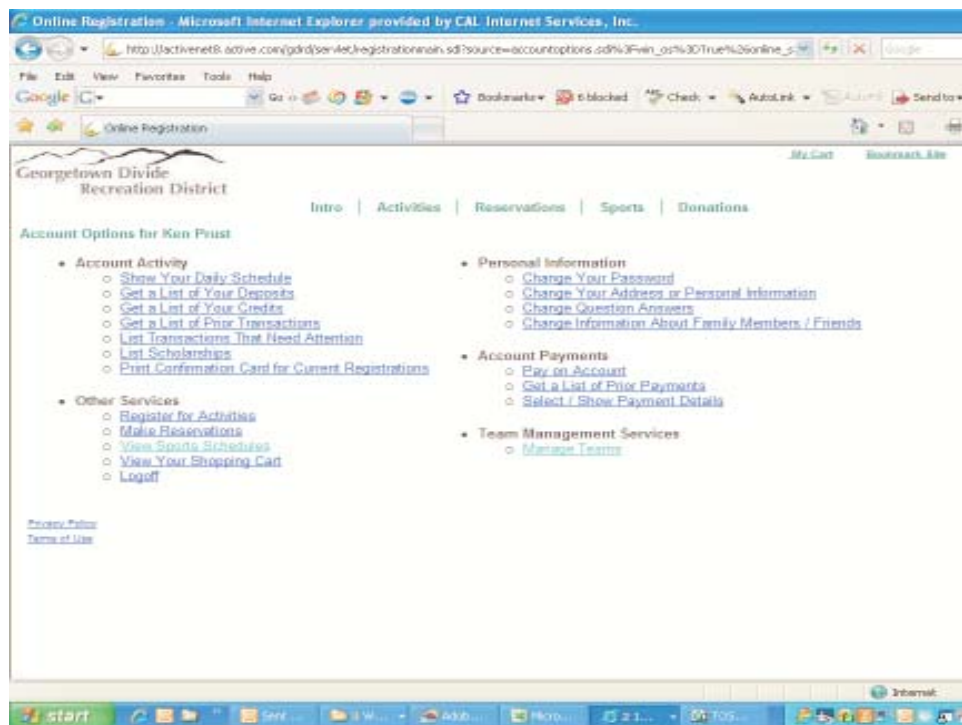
Online Registration - Microsoft Internet Explorer provided by CAL Internet Services, Inc.

http://activenet8.active.com/gdrd/servlet/registrationmain.sdi?source=accountoptions.sdi%3Fwin_os%3DTrue%26online_s

File Edit View Favorites Tools Help

Google G- Go Bookmarks 6 blocked Check AutoLink Send to

Online Registration

Georgetown Divide Recreation District

My Cart Bookmark Site

Intro | Activities | Reservations | Sports | Donations

Account Options for Ken Prust

• Account Activity
  ○ Show Your Daily Schedule
  ○ Get a List of Your Deposits
  ○ Get a List of Your Credits
  ○ Get a List of Prior Transactions
  ○ List Transactions That Need Attention
  ○ List Scholarships
  ○ Print Confirmation Card for Current Registrations

• Other Services
  ○ Register for Activities
  ○ Make Reservations
  ○ View Sports Schedules
  ○ View Your Shopping Cart
  ○ Logoff

• Personal Information
  ○ Change Your Password
  ○ Change Your Address or Personal Information
  ○ Change Question Answers
  ○ Change Information About Family Members / Friends

• Account Payments
  ○ Pay on Account
  ○ Get a List of Prior Payments
  ○ Select / Show Payment Details

• Team Management Services
  ○ Manage Teams

Privacy Policy
Terms of Use

Internet

start